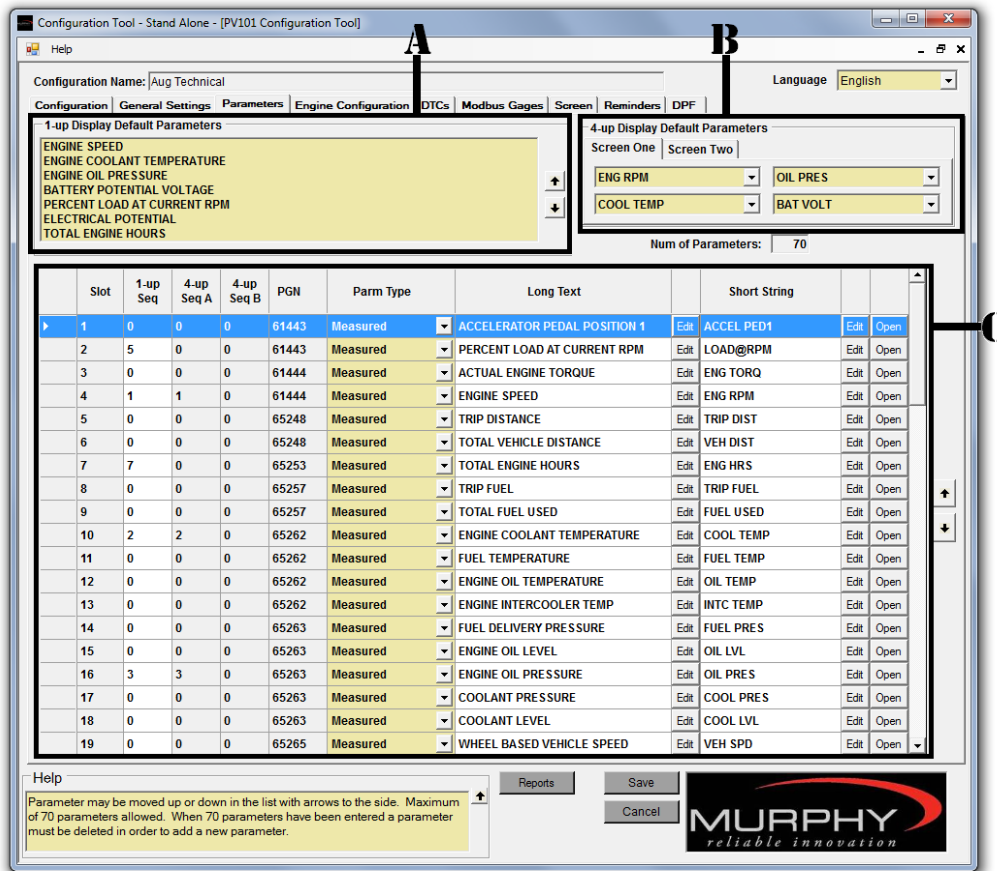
Configuration Tool - Stand Alone - [PV101 Configuration Tool]

Help

A

B

Configuration Name: Aug Technical

Language English

Configuration | General Settings | Parameters | Engine Configuration | DTCs | Modbus Gages | Screen | Reminders | DPF

1-up Display Default Parameters

ENGINE SPEED
ENGINE COOLANT TEMPERATURE
ENGINE OIL PRESSURE
BATTERY POTENTIAL VOLTAGE
PERCENT LOAD AT CURRENT RPM
ELECTRICAL POTENTIAL
TOTAL ENGINE HOURS

4-up Display Default Parameters

Screen One | Screen Two

ENG RPM
OIL PRES
COOL TEMP
BAT VOLT

Num of Parameters: 70

C

| | Slot | 1-up Seq | 4-up Seq A | 4-up Seq B | PGN | Parm Type | Long Text | | Short String | | |
|---|---|---|---|---|---|---|---|---|---|---|---|
| ▸ | 1 | 0 | 0 | 0 | 61443 | Measured | ACCELERATOR PEDAL POSITION 1 | Edit | ACCEL PED1 | Edit | Open |
| | 2 | 5 | 0 | 0 | 61443 | Measured | PERCENT LOAD AT CURRENT RPM | Edit | LOAD@RPM | Edit | Open |
| | 3 | 0 | 0 | 0 | 61444 | Measured | ACTUAL ENGINE TORQUE | Edit | ENG TORQ | Edit | Open |
| | 4 | 1 | 1 | 0 | 61444 | Measured | ENGINE SPEED | Edit | ENG RPM | Edit | Open |
| | 5 | 0 | 0 | 0 | 65248 | Measured | TRIP DISTANCE | Edit | TRIP DIST | Edit | Open |
| | 6 | 0 | 0 | 0 | 65248 | Measured | TOTAL VEHICLE DISTANCE | Edit | VEH DIST | Edit | Open |
| | 7 | 7 | 0 | 0 | 65253 | Measured | TOTAL ENGINE HOURS | Edit | ENG HRS | Edit | Open |
| | 8 | 0 | 0 | 0 | 65257 | Measured | TRIP FUEL | Edit | TRIP FUEL | Edit | Open |
| | 9 | 0 | 0 | 0 | 65257 | Measured | TOTAL FUEL USED | Edit | FUEL USED | Edit | Open |
| | 10 | 2 | 2 | 0 | 65262 | Measured | ENGINE COOLANT TEMPERATURE | Edit | COOL TEMP | Edit | Open |
| | 11 | 0 | 0 | 0 | 65262 | Measured | FUEL TEMPERATURE | Edit | FUEL TEMP | Edit | Open |
| | 12 | 0 | 0 | 0 | 65262 | Measured | ENGINE OIL TEMPERATURE | Edit | OIL TEMP | Edit | Open |
| | 13 | 0 | 0 | 0 | 65262 | Measured | ENGINE INTERCOOLER TEMP | Edit | INTC TEMP | Edit | Open |
| | 14 | 0 | 0 | 0 | 65263 | Measured | FUEL DELIVERY PRESSURE | Edit | FUEL PRES | Edit | Open |
| | 15 | 0 | 0 | 0 | 65263 | Measured | ENGINE OIL LEVEL | Edit | OIL LVL | Edit | Open |
| | 16 | 3 | 3 | 0 | 65263 | Measured | ENGINE OIL PRESSURE | Edit | OIL PRES | Edit | Open |
| | 17 | 0 | 0 | 0 | 65263 | Measured | COOLANT PRESSURE | Edit | COOL PRES | Edit | Open |
| | 18 | 0 | 0 | 0 | 65263 | Measured | COOLANT LEVEL | Edit | COOL LVL | Edit | Open |
| | 19 | 0 | 0 | 0 | 65265 | Measured | WHEEL BASED VEHICLE SPEED | Edit | VEH SPD | Edit | Open |

Help

Parameter may be moved up or down in the list with arrows to the side. Maximum of 70 parameters allowed. When 70 parameters have been entered a parameter must be deleted in order to add a new parameter.

Reports

Save

Cancel

MURPHY
reliable innovation